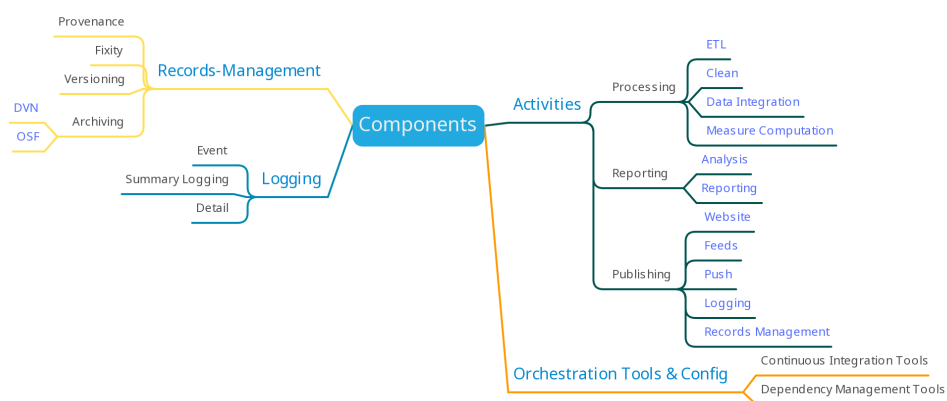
Components

Records-Management
Provenance
Fixity
Versioning
Archiving
DVN
OSF

Logging
Event
Summary Logging
Detail

Activities
Processing
ETL
Clean
Data Integration
Measure Computation
Reporting
Analysis
Reporting
Publishing
Website
Feeds
Push
Logging
Records Management

Orchestration Tools & Config
Continuous Integration Tools
Dependency Management Tools